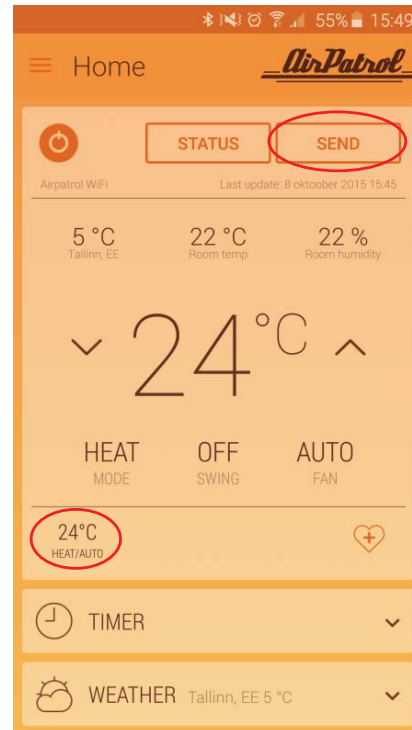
55% 15:49

Home AirPatrol

STATUS SEND

Airpatrol WiFi Last update: 8 oktoober 2015 15:45

5 °C
Tallinn, EE

22 °C
Room temp

22 %
Room humidity

24 °C

HEAT
MODE

OFF
SWING

AUTO
FAN

24°C
HEAT/AUTO

TIMER

WEATHER Tallinn, EE 5 °C